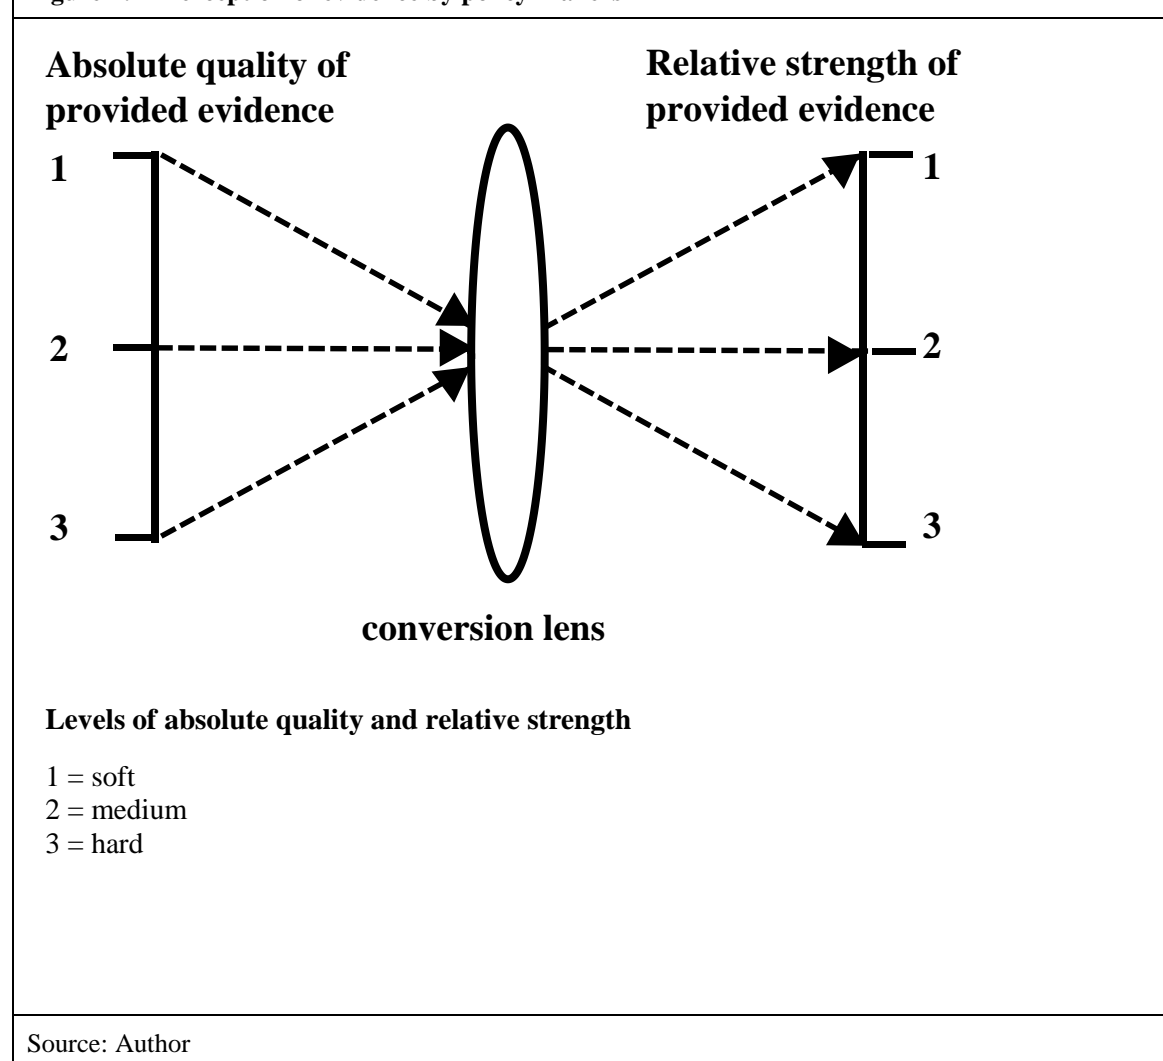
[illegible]

Absolute quality of provided evidence

1

2

3

conversion lens

Relative strength of provided evidence

1

2

3

Levels of absolute quality and relative strength

1 = soft
2 = medium
3 = hard

Source: Author